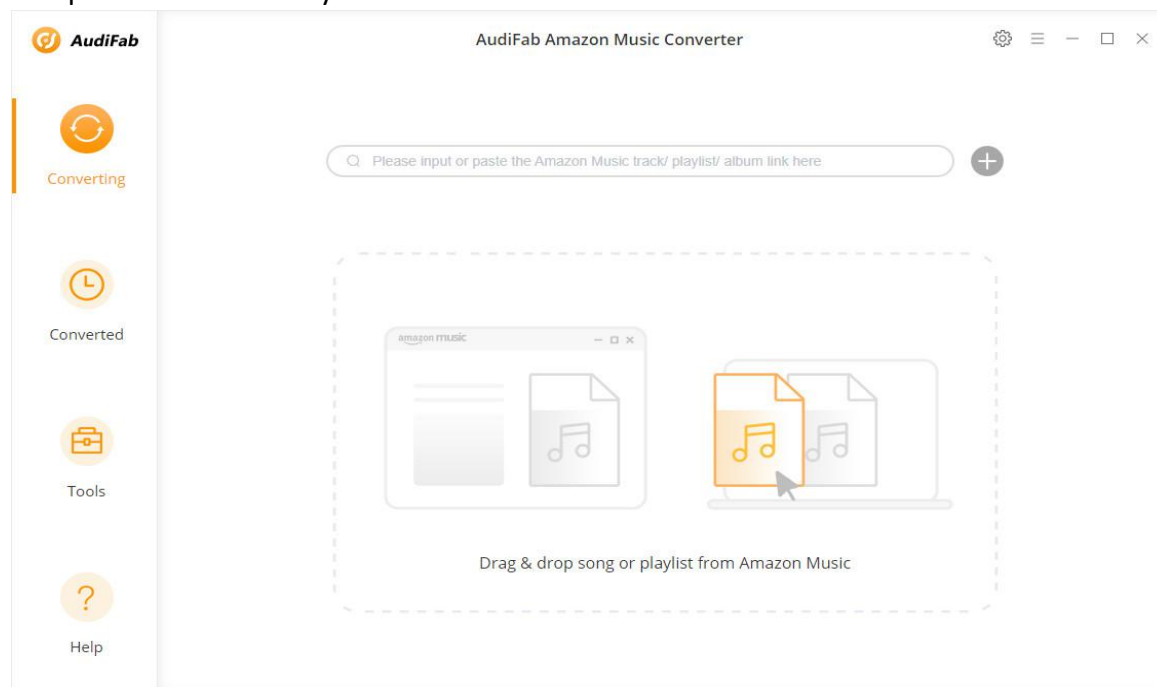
AudiFab

AudiFab Amazon Music Converter

Converting

Converted

Tools

Help

Please input or paste the Amazon Music track/ playlist/ album link here

amazon music

Drag & drop song or playlist from Amazon Music